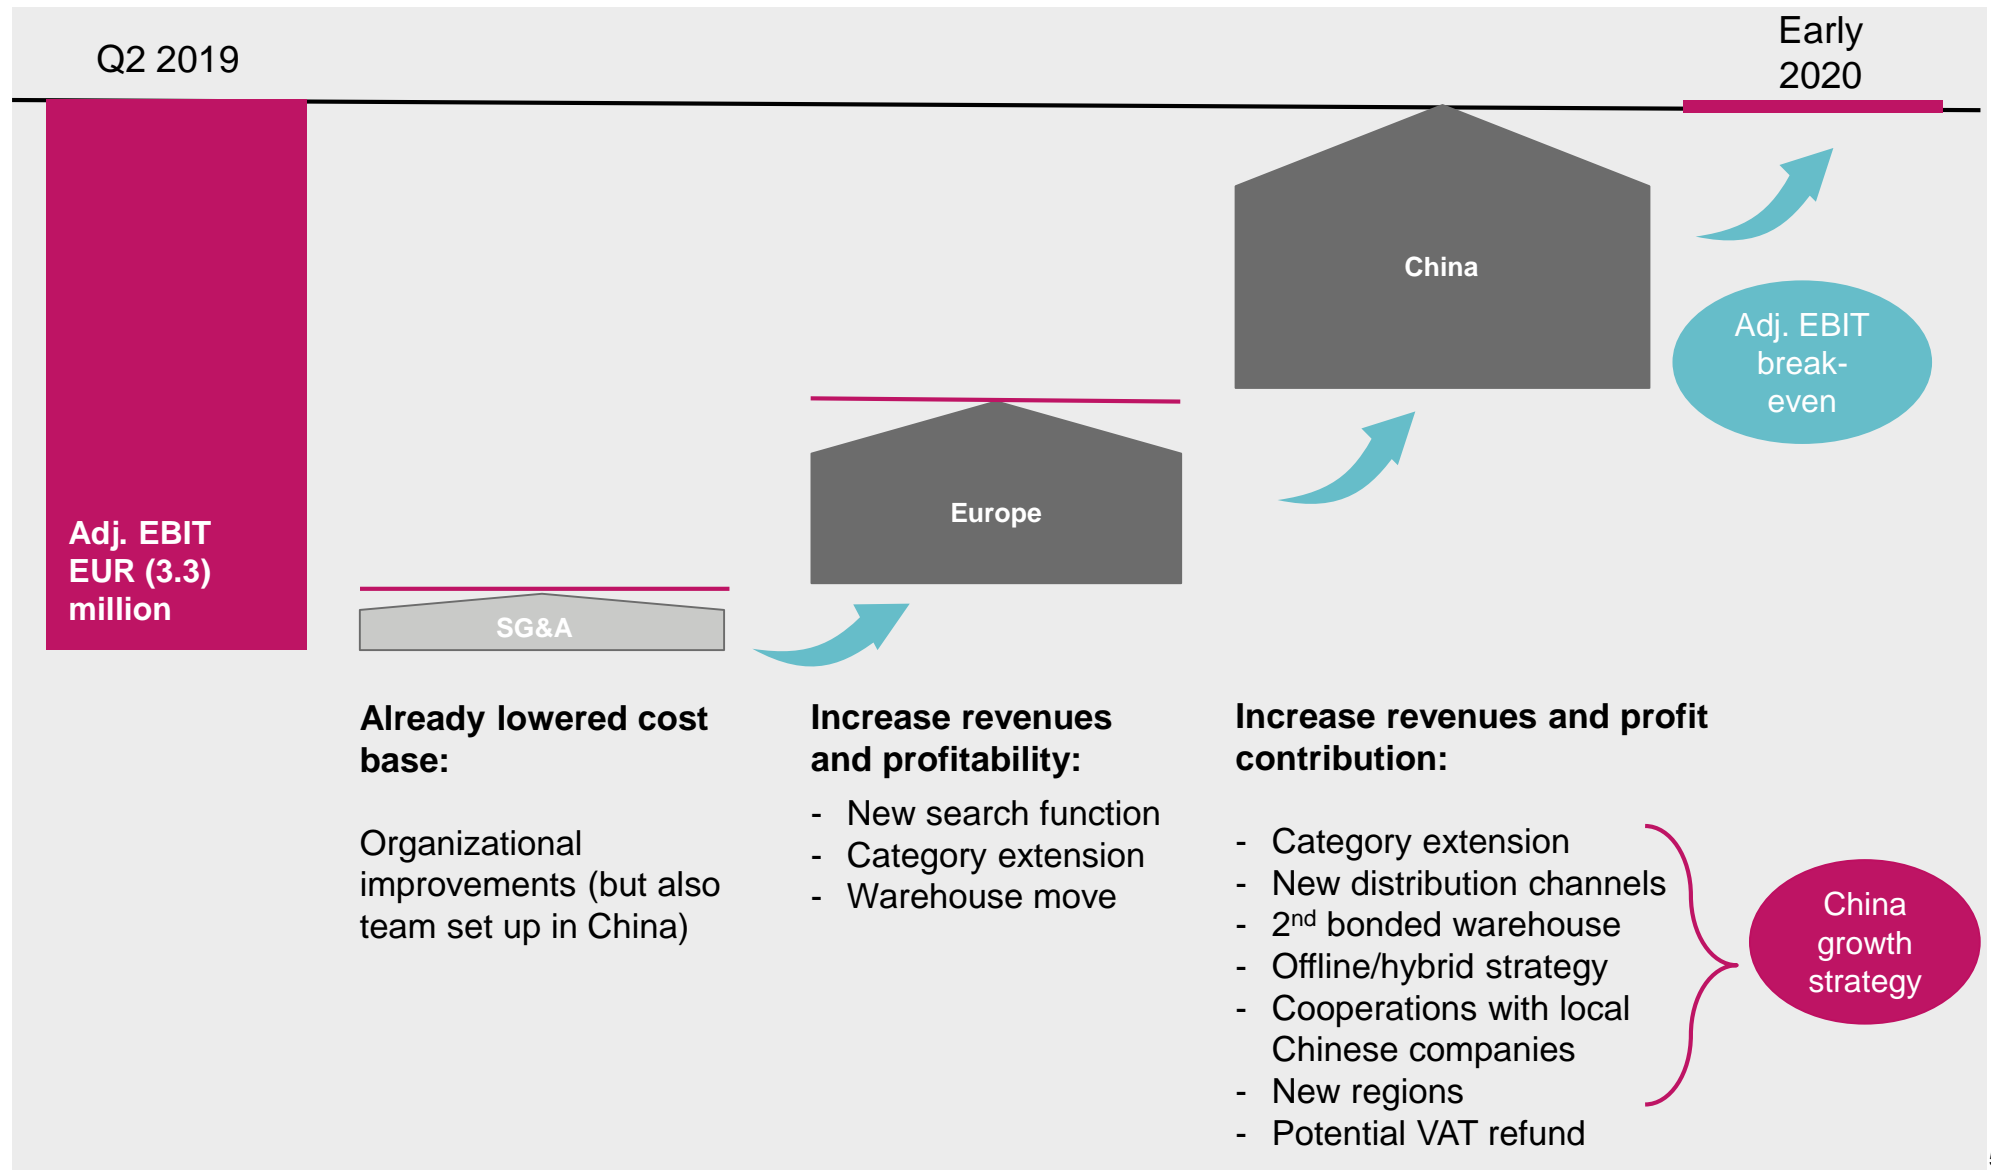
Q2 2019

Early 2020

Adj. EBIT EUR (3.3) million

SG&A

Europe

China

Adj. EBIT break-even

Already lowered cost base:

Organizational improvements (but also team set up in China)

Increase revenues and profitability:

- New search function
- Category extension
- Warehouse move

Increase revenues and profit contribution:

- Category extension
- New distribution channels
- 2$^{nd}$ bonded warehouse
- Offline/hybrid strategy
- Cooperations with local Chinese companies
- New regions
- Potential VAT refund

China growth strategy